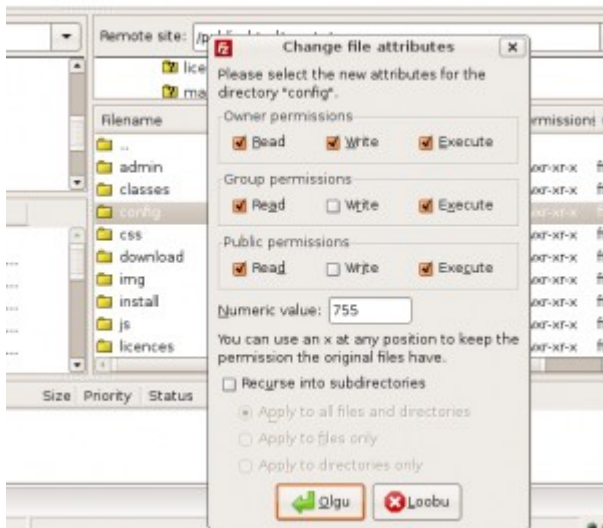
Remote site: /p

lice

ma

Filename

..

admin

classes

config

css

download

img

install

js

licences

rmission

xr-xr-x

xr-xr-x

xr-xr-x

xr-xr-x

xr-xr-x

xr-xr-x

xr-xr-x

xr-xr-x

Size Priority Status

Change file attributes

Please select the new attributes for the directory "config".

Owner permissions

Read Write Execute

Group permissions

Read Write Execute

Public permissions

Read Write Execute

Numeric value: 755

You can use an x at any position to keep the permission the original files have.

Recurse into subdirectories

Apply to all files and directories

Apply to files only

Apply to directories only

Olgu Loobu